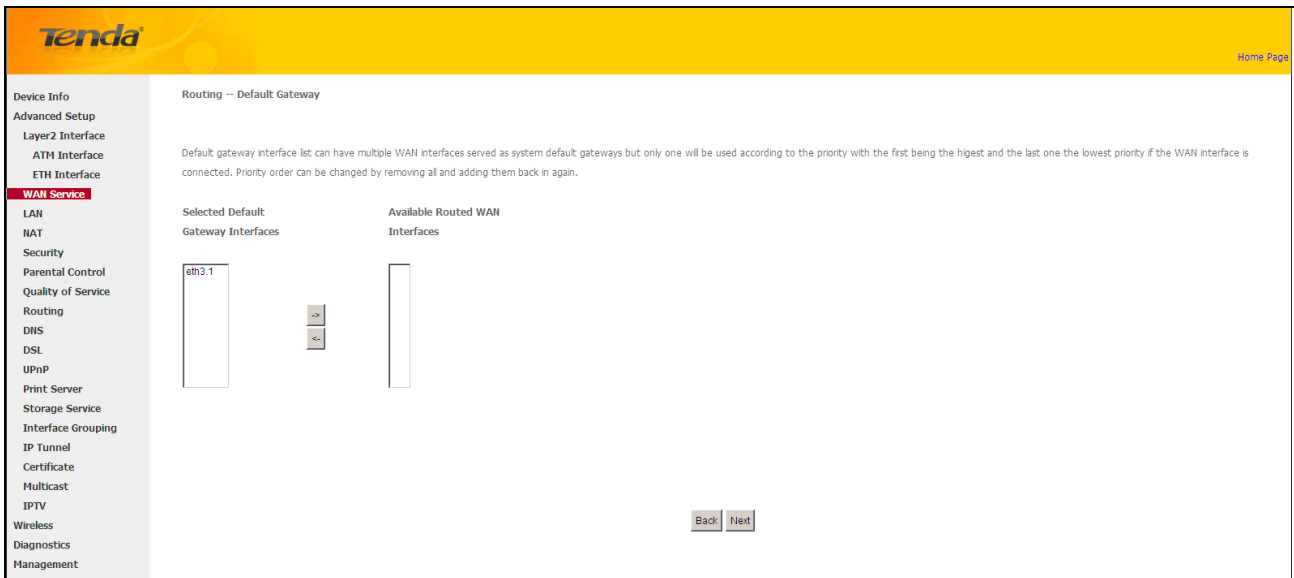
Tenda

Home Page

Device Info
Advanced Setup
Layer2 Interface
ATM Interface
ETH Interface
WAN Service
LAN
NAT
Security
Parental Control
Quality of Service
Routing
DNS
DSL
UPnP
Print Server
Storage Service
Interface Grouping
IP Tunnel
Certificate
Multicast
IPTV
Wireless
Diagnostics
Management

Routing -- Default Gateway

Default gateway interface list can have multiple WAN interfaces served as system default gateways but only one will be used according to the priority with the first being the higest and the last one the lowest priority if the WAN interface is connected. Priority order can be changed by removing all and adding them back in again.

Selected Default Gateway Interfaces

Available Routed WAN Interfaces

eth3.1

->

<-

Back Next